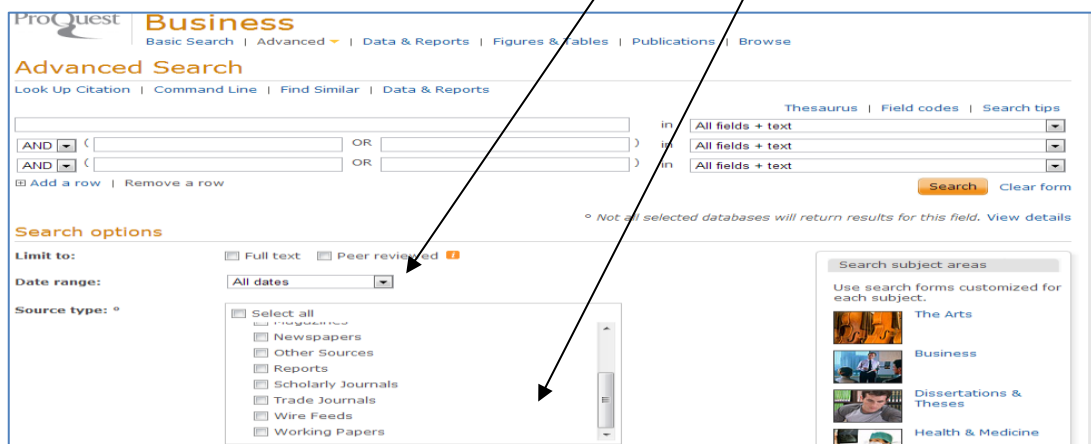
ProQuest Business

Basic Search | Advanced | Data & Reports | Figures & Tables | Publications | Browse

Advanced Search

Look Up Citation | Command Line | Find Similar | Data & Reports

Thesaurus | Field codes | Search tips

in All fields + text

AND ( OR ) in All fields + text

AND ( OR ) in All fields + text

⊞ Add a row | Remove a row

Search Clear form

° Not all selected databases will return results for this field. View details

Search options

Limit to: Full text Peer reviewed

Date range: All dates

Source type: °

Select all
Magazines
Newspapers
Other Sources
Reports
Scholarly Journals
Trade Journals
Wire Feeds
Working Papers

Search subject areas

Use search forms customized for each subject.

The Arts

Business

Dissertations & Theses

Health & Medicine